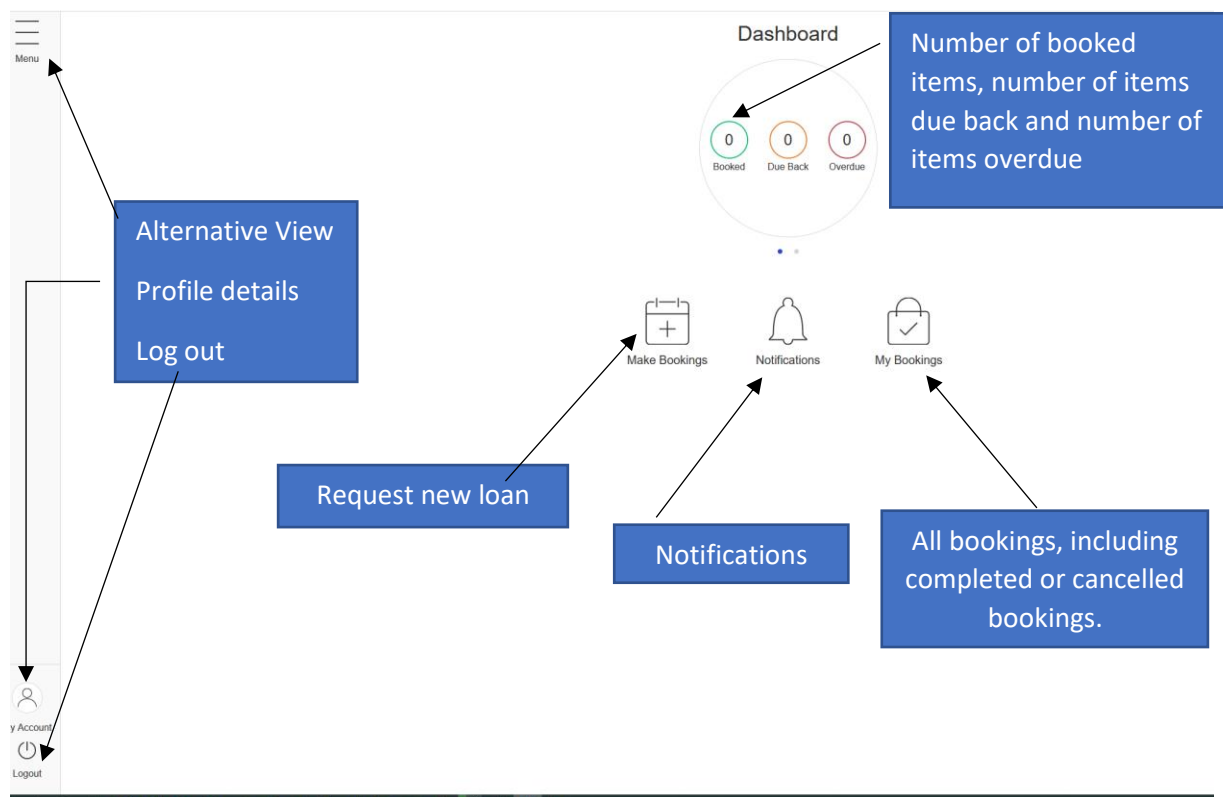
Menu

Dashboard

Number of booked items, number of items due back and number of items overdue

0 Booked

0 Due Back

0 Overdue

Alternative View

Profile details

Log out

Make Bookings

Notifications

My Bookings

Request new loan

Notifications

All bookings, including completed or cancelled bookings.

y Account

Logout